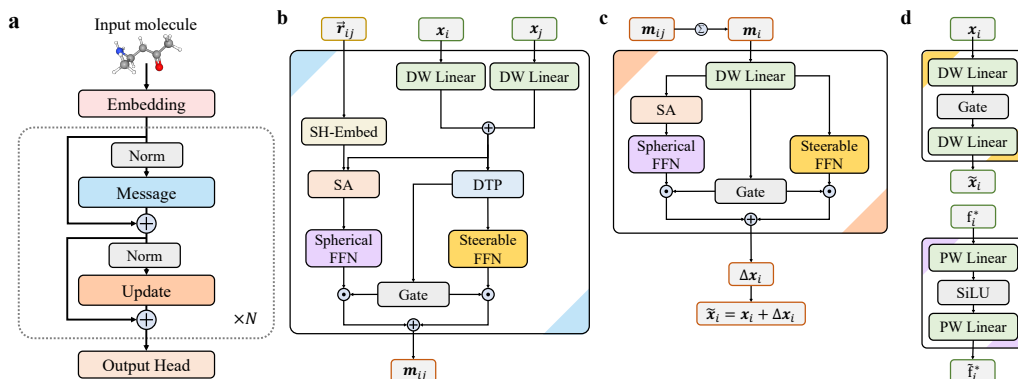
a

Input molecule

Embedding

Norm

Message

Norm

Update

$\times N$

Output Head

b

$\vec{r}_{ij}$

$x_i$

$x_j$

DW Linear

DW Linear

SH-Embed

SA

DTP

Spherical FFN

Steerable FFN

Gate

$m_{ij}$

c

$m_{ij}$

$\Sigma$

$m_i$

DW Linear

SA

Spherical FFN

Steerable FFN

Gate

$\Delta x_i$

$\tilde{x}_i = x_i + \Delta x_i$

d

$x_i$

DW Linear

Gate

DW Linear

$\tilde{x}_i$

$f_i^*$

PW Linear

SiLU

PW Linear

$\tilde{f}_i^*$